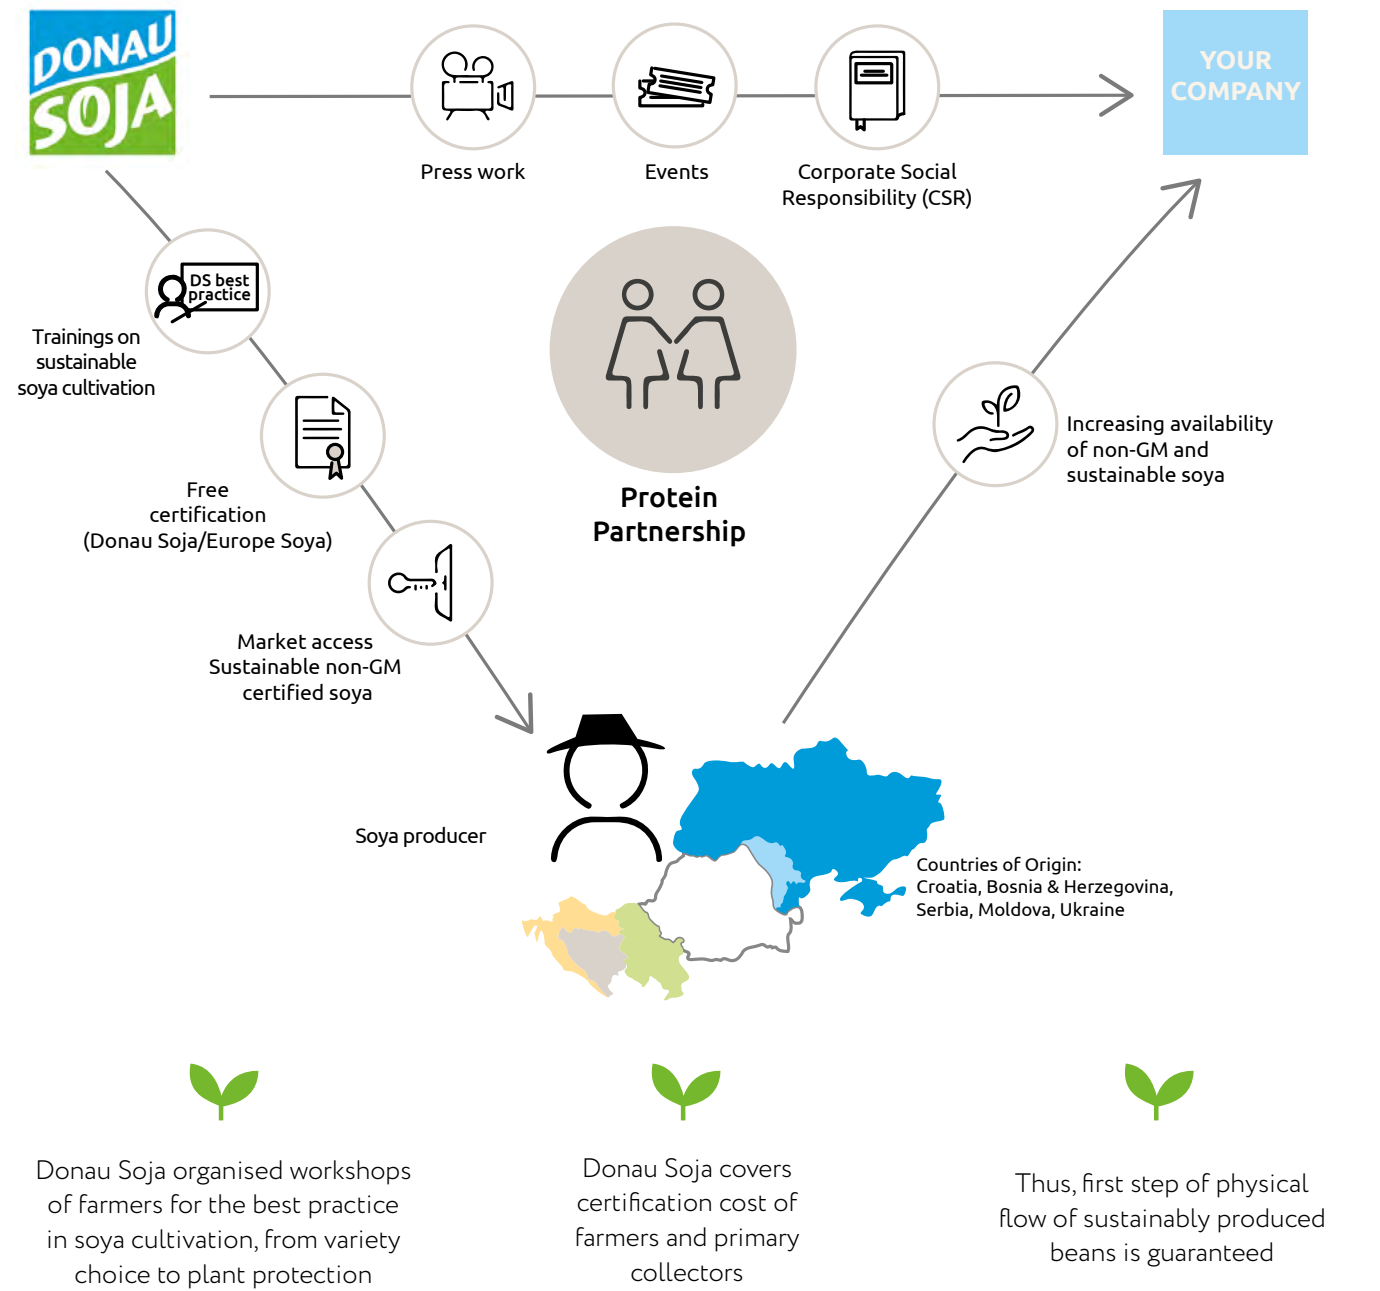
DONAU SOJA

Press work

Events

Corporate Social Responsibility (CSR)

YOUR COMPANY

DS best practice

Trainings on sustainable soya cultivation

Free certification (Donau Soja/Europe Soya)

Market access Sustainable non-GM certified soya

Protein Partnership

Increasing availability of non-GM and sustainable soya

Soya producer

Countries of Origin: Croatia, Bosnia & Herzegovina, Serbia, Moldova, Ukraine

Donau Soja organised workshops of farmers for the best practice in soya cultivation, from variety choice to plant protection

Donau Soja covers certification cost of farmers and primary collectors

Thus, first step of physical flow of sustainably produced beans is guaranteed